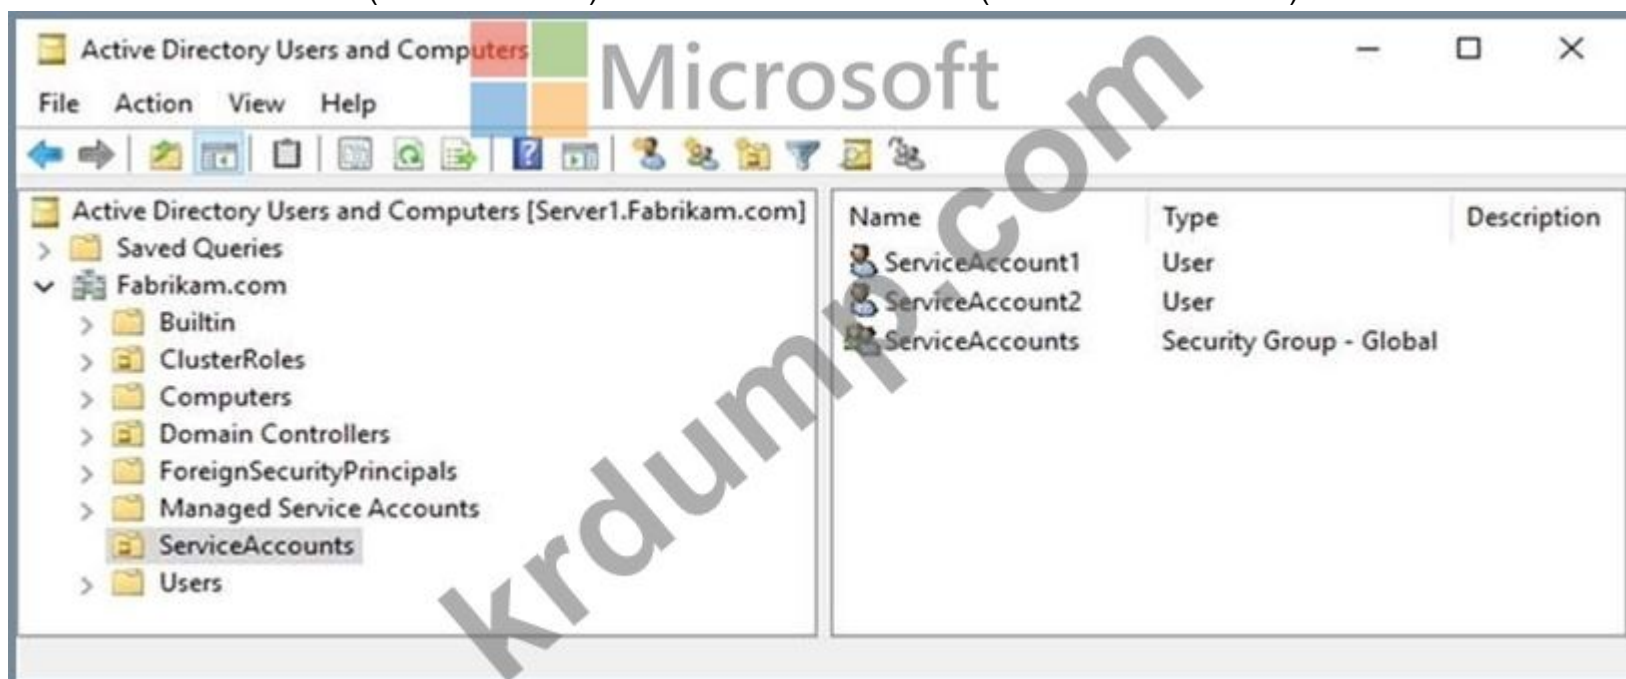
Active Directory Users and Computers

Microsoft

File Action View Help

Active Directory Users and Computers [Server1.Fabrikam.com]
Saved Queries
Fabrikam.com
Builtin
ClusterRoles
Computers
Domain Controllers
ForeignSecurityPrincipals
Managed Service Accounts
ServiceAccounts
Users

| Name | Type | Description |
|---|---|---|
| ServiceAccount1 | User | |
| ServiceAccount2 | User | |
| ServiceAccounts | Security Group - Global | |

krdump.com